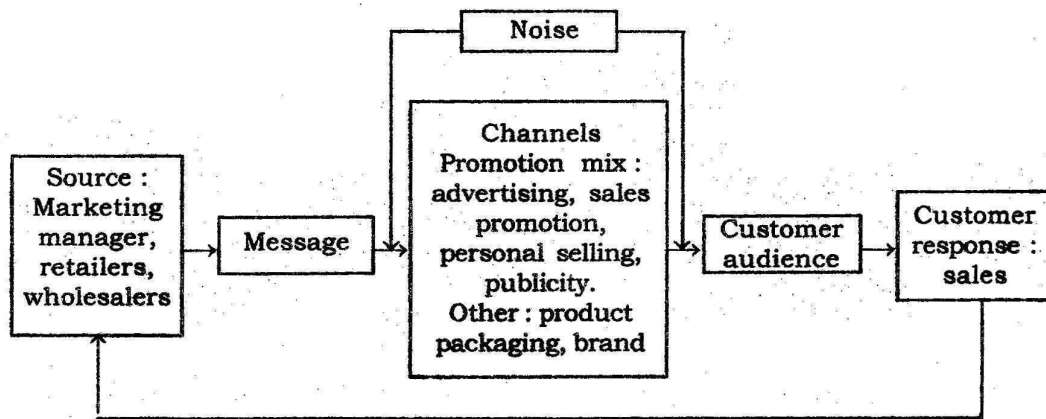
Noise

Source : Marketing manager, retailers, wholesalers

Message

Channels Promotion mix : advertising, sales promotion, personal selling, publicity. Other : product packaging, brand

Customer audience

Customer response : sales